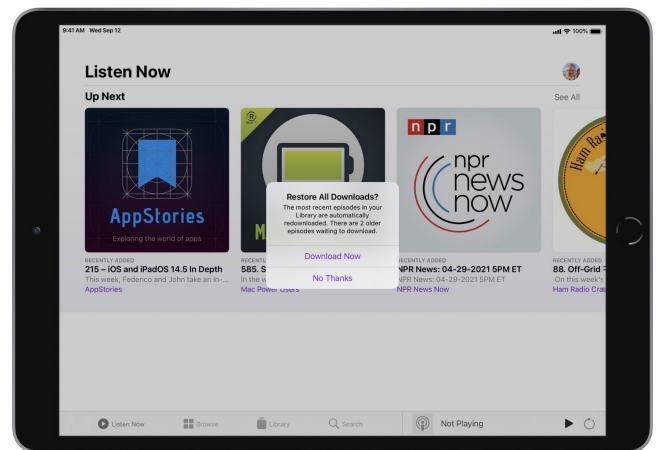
9:41 AM Wed Sep 12

100%

Listen Now

Up Next

See All

AppStories

Exploring the world of apps

RECENTLY ADDED

215 – iOS and iPadOS 14.5 In Depth

This week, Federico and John take an in-...

AppStories

M

RECENTLY

585. S

In the w

Mac Power Users

Restore All Downloads?

The most recent episodes in your Library are automatically redownloaded. There are 2 older episodes waiting to download.

Download Now

No Thanks

npr

npr news now

RECENTLY ADDED

NPR News: 04-29-2021 5PM ET

NPR News: 04-29-2021 5PM ET

NPR News Now

Ham Ra

RECENTLY ADDED

88. Off-Grid

On this week's

Ham Radio Cra

Listen Now

Browse

Library

Search

Not Playing